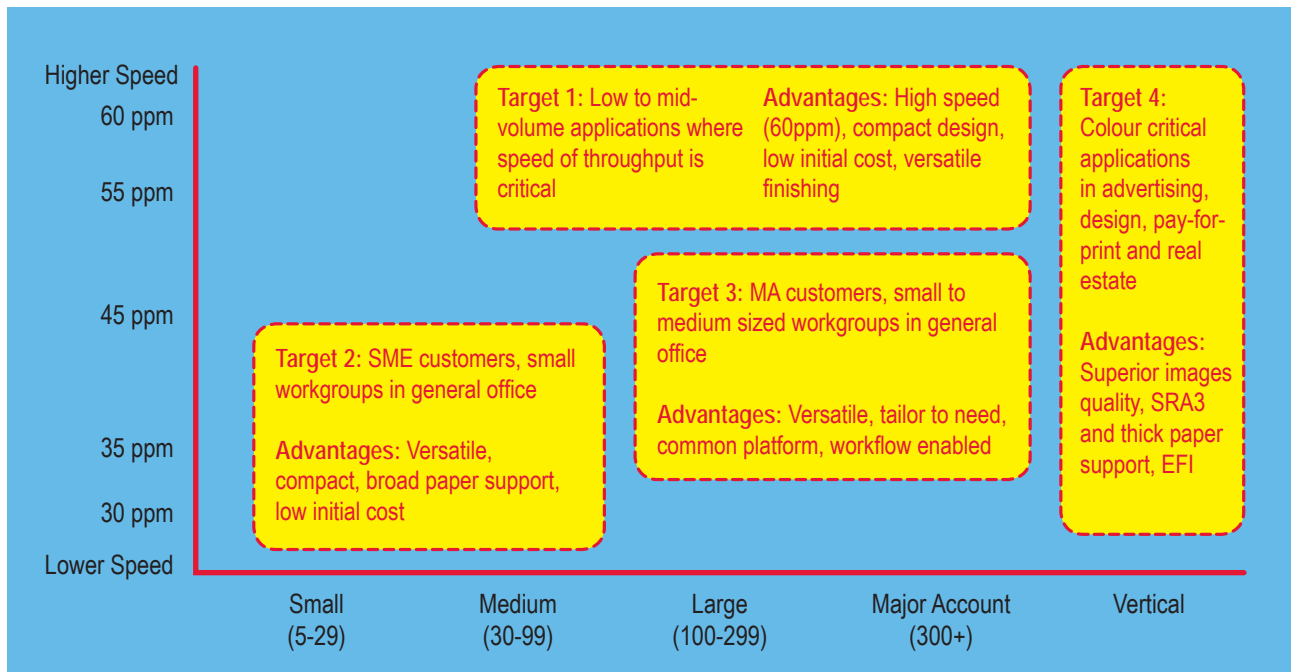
Higher Speed
60 ppm
55 ppm
45 ppm
35 ppm
30 ppm
Lower Speed

Target 1: Low to mid-volume applications where speed of throughput is critical

Advantages: High speed (60ppm), compact design, low initial cost, versatile finishing

Target 4: Colour critical applications in advertising, design, pay-for-print and real estate

Advantages: Superior images quality, SRA3 and thick paper support, EFI

Target 3: MA customers, small to medium sized workgroups in general office

Advantages: Versatile, tailor to need, common platform, workflow enabled

Target 2: SME customers, small workgroups in general office

Advantages: Versatile, compact, broad paper support, low initial cost

Small (5-29)
Medium (30-99)
Large (100-299)
Major Account (300+)
Vertical